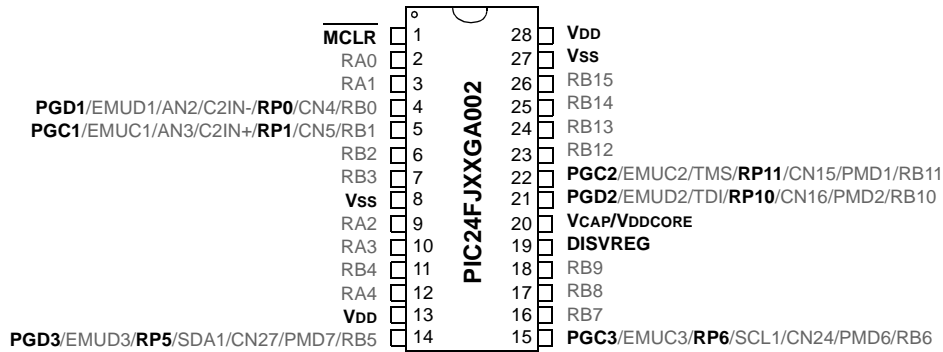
PIC24FJXXGA002

$\overline{MCLR}$ 1
RA0 2
RA1 3
PGD1/EMUD1/AN2/C2IN-/RP0/CN4/RB0 4
PGC1/EMUC1/AN3/C2IN+/RP1/CN5/RB1 5
RB2 6
RB3 7
VSS 8
RA2 9
RA3 10
RB4 11
RA4 12
VDD 13
PGD3/EMUD3/RP5/SDA1/CN27/PMD7/RB5 14

28 VDD
27 VSS
26 RB15
25 RB14
24 RB13
23 RB12
22 PGC2/EMUC2/TMS/RP11/CN15/PMD1/RB11
21 PGD2/EMUD2/TDI/RP10/CN16/PMD2/RB10
20 VCAP/VDDCORE
19 DISVREG
18 RB9
17 RB8
16 RB7
15 PGC3/EMUC3/RP6/SCL1/CN24/PMD6/RB6